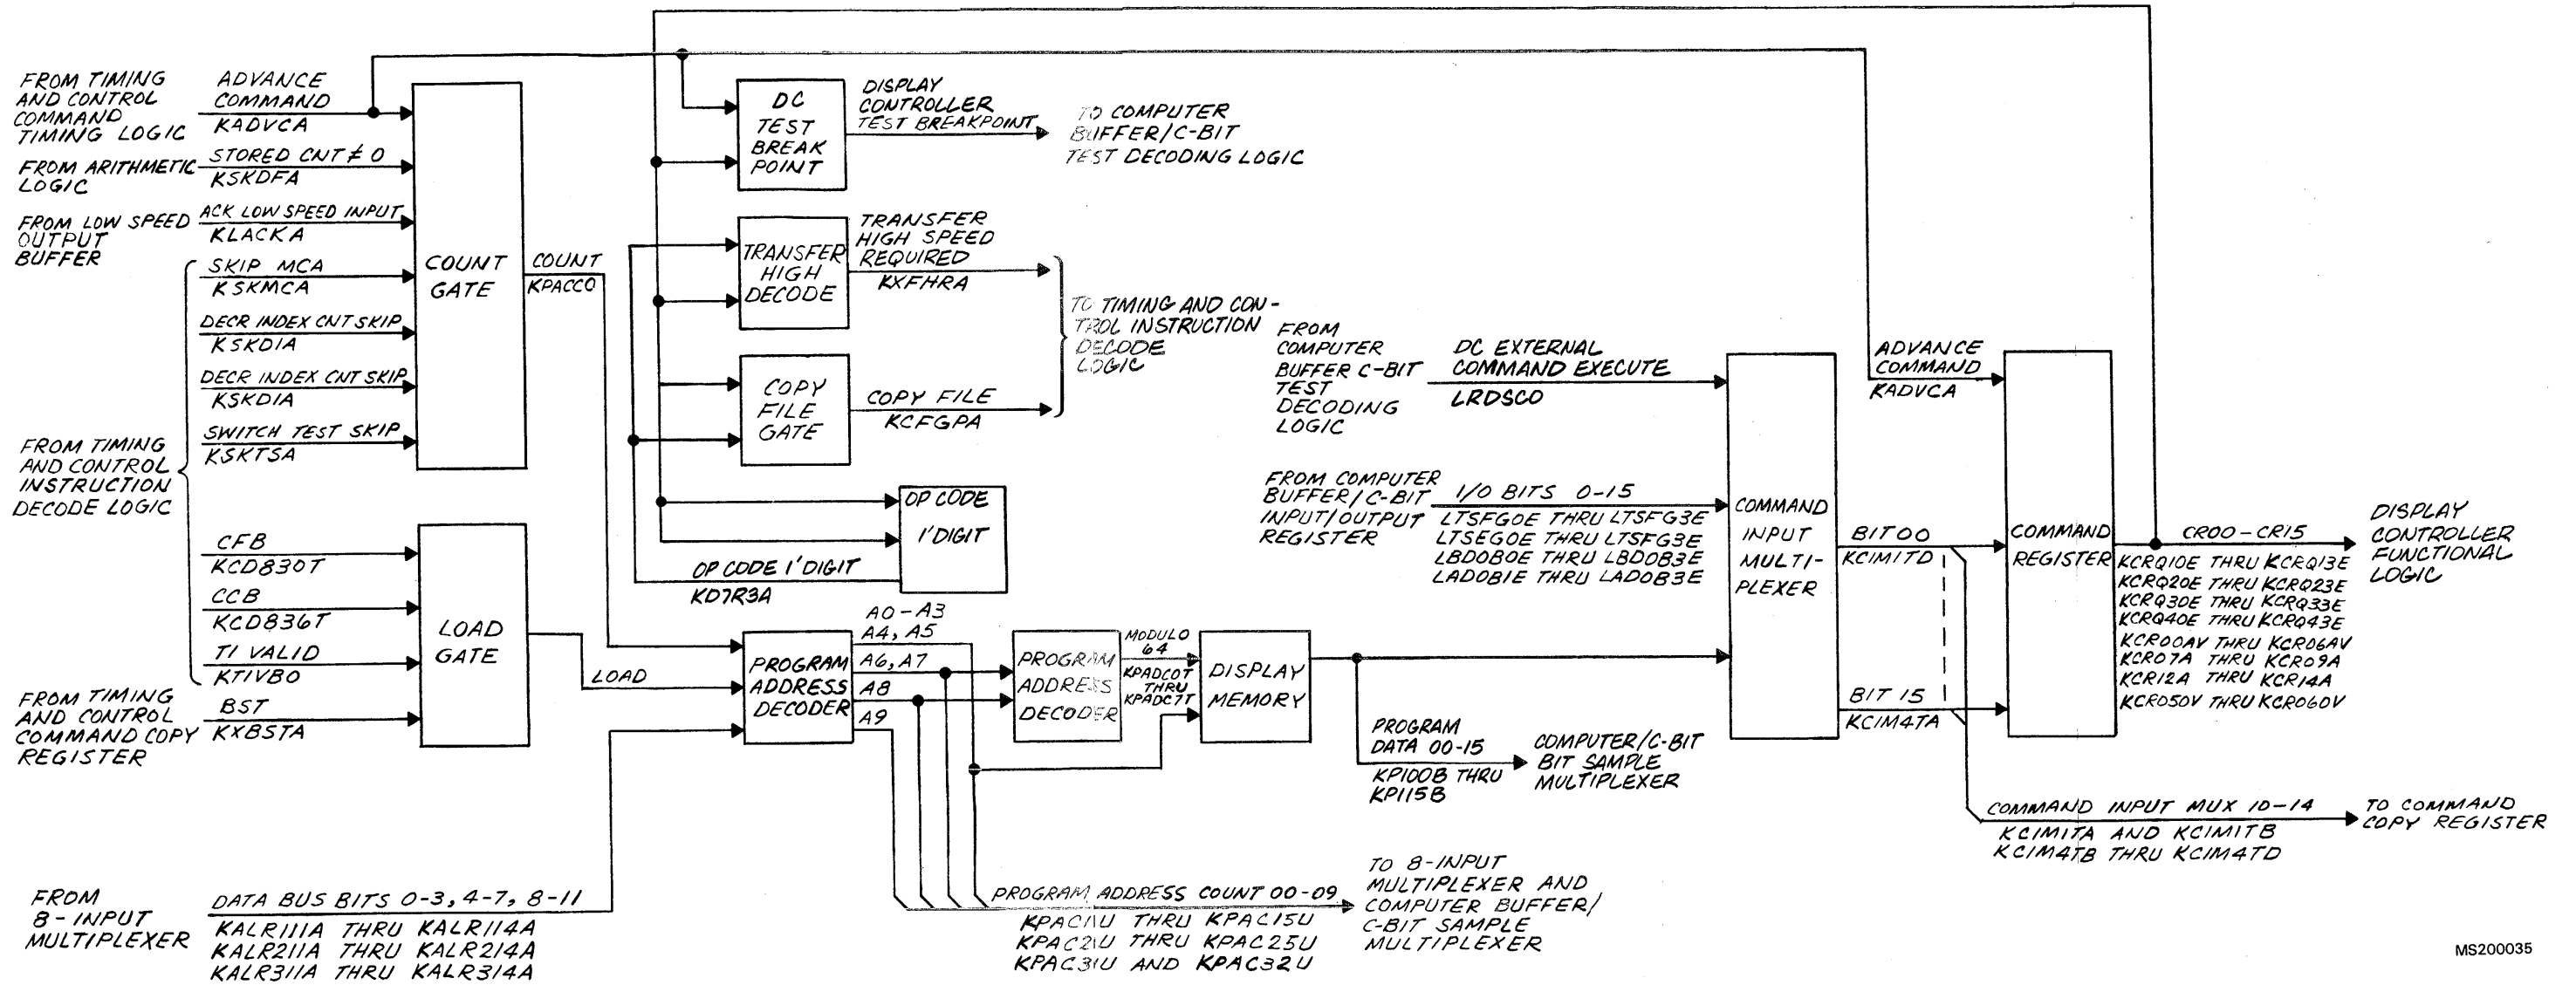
FROM TIMING AND CONTROL COMMAND TIMING LOGIC
ADVANCE COMMAND
KADVCA
FROM ARITHMETIC LOGIC
STORED CNT ≠ 0
KSKDFA
FROM LOW SPEED OUTPUT BUFFER
ACK LOW SPEED INPUT
KLACKA
SKIP MCA
KSKMCA
DECR INDEX CNT SKIP
KSKDIA
DECR INDEX CNT SKIP
KSKDIA
SWITCH TEST SKIP
KSKTSA
FROM TIMING AND CONTROL INSTRUCTION DECODE LOGIC
COUNT GATE
COUNT
KPACCO
CFB
KCD830T
CCB
KCD836T
TI VALID
KTIVBO
FROM TIMING AND CONTROL COMMAND COPY REGISTER
BST
KXBSTA
LOAD GATE
LOAD
DC TEST BREAK POINT
DISPLAY CONTROLLER TEST BREAKPOINT
TO COMPUTER BUFFER/C-BIT TEST DECODING LOGIC
TRANSFER HIGH DECODE
TRANSFER HIGH SPEED REQUIRED
KXFHRA
TO TIMING AND CONTROL INSTRUCTION DECODE LOGIC
COPY FILE GATE
COPY FILE
KCFGPA
OP CODE 1'DIGIT
OP CODE 1'DIGIT
KD7R3A
PROGRAM ADDRESS DECODER
A0 – A3
A4, A5
A6, A7
A8
A9
PROGRAM ADDRESS DECODER
MODULO 64
KPADC0T THRU KPADC7T
DISPLAY MEMORY
FROM COMPUTER BUFFER C-BIT TEST DECODING LOGIC
DC EXTERNAL COMMAND EXECUTE
LRDSCO
FROM COMPUTER BUFFER/C-BIT INPUT/OUTPUT REGISTER
I/O BITS 0-15
LTSFG0E THRU LTSFG3E
LTSEG0E THRU LTSFG3E
LBD0B0E THRU LBD0B3E
LAD0B1E THRU LAD0B3E
COMMAND INPUT MULTIPLEXER
ADVANCE COMMAND
KADVCA
BIT 00
KCIM1TD
BIT 15
KCIM4TA
COMMAND REGISTER
CR00 – CR15
KCRQ10E THRU KCRQ13E
KCRQ20E THRU KCRQ23E
KCRQ30E THRU KCRQ33E
KCRQ40E THRU KCRQ43E
KCR00AV THRU KCR06AV
KCR07A THRU KCR09A
KCR12A THRU KCR14A
KCR050V THRU KCR060V
DISPLAY CONTROLLER FUNCTIONAL LOGIC
PROGRAM DATA 00-15
KP100B THRU KP115B
COMPUTER/C-BIT BIT SAMPLE MULTIPLEXER
COMMAND INPUT MUX 10-14
KCIM1TA AND KCIM1TB
KCIM4TB THRU KCIM4TD
TO COMMAND COPY REGISTER
FROM 8-INPUT MULTIPLEXER
DATA BUS BITS 0-3, 4-7, 8-11
KALR111A THRU KALR114A
KALR211A THRU KALR214A
KALR311A THRU KALR314A
PROGRAM ADDRESS COUNT 00-09
KPAC11U THRU KPAC15U
KPAC21U THRU KPAC25U
KPAC31U AND KPAC32U
TO 8-INPUT MULTIPLEXER AND COMPUTER BUFFER/ C-BIT SAMPLE MULTIPLEXER
MS200035